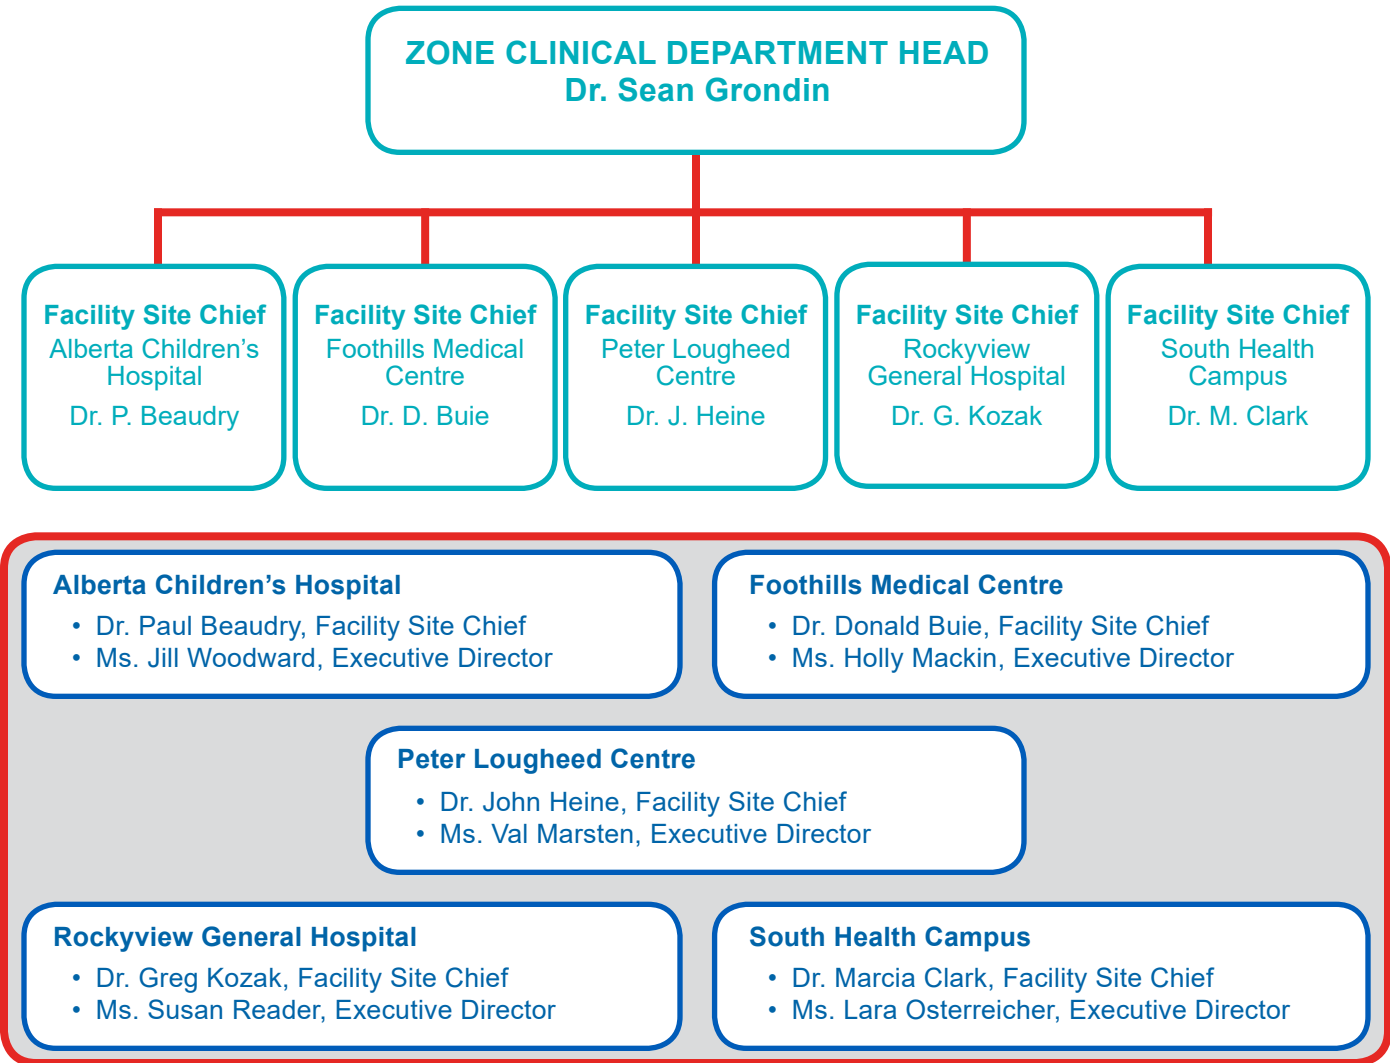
ZONE CLINICAL DEPARTMENT HEAD
Dr. Sean Grondin

Facility Site Chief
Alberta Children's Hospital
Dr. P. Beaudry

Facility Site Chief
Foothills Medical Centre
Dr. D. Buie

Facility Site Chief
Peter Lougheed Centre
Dr. J. Heine

Facility Site Chief
Rockyview General Hospital
Dr. G. Kozak

Facility Site Chief
South Health Campus
Dr. M. Clark

Alberta Children's Hospital
• Dr. Paul Beaudry, Facility Site Chief
• Ms. Jill Woodward, Executive Director

Foothills Medical Centre
• Dr. Donald Buie, Facility Site Chief
• Ms. Holly Mackin, Executive Director

Peter Lougheed Centre
• Dr. John Heine, Facility Site Chief
• Ms. Val Marsten, Executive Director

Rockyview General Hospital
• Dr. Greg Kozak, Facility Site Chief
• Ms. Susan Reader, Executive Director

South Health Campus
• Dr. Marcia Clark, Facility Site Chief
• Ms. Lara Osterreicher, Executive Director